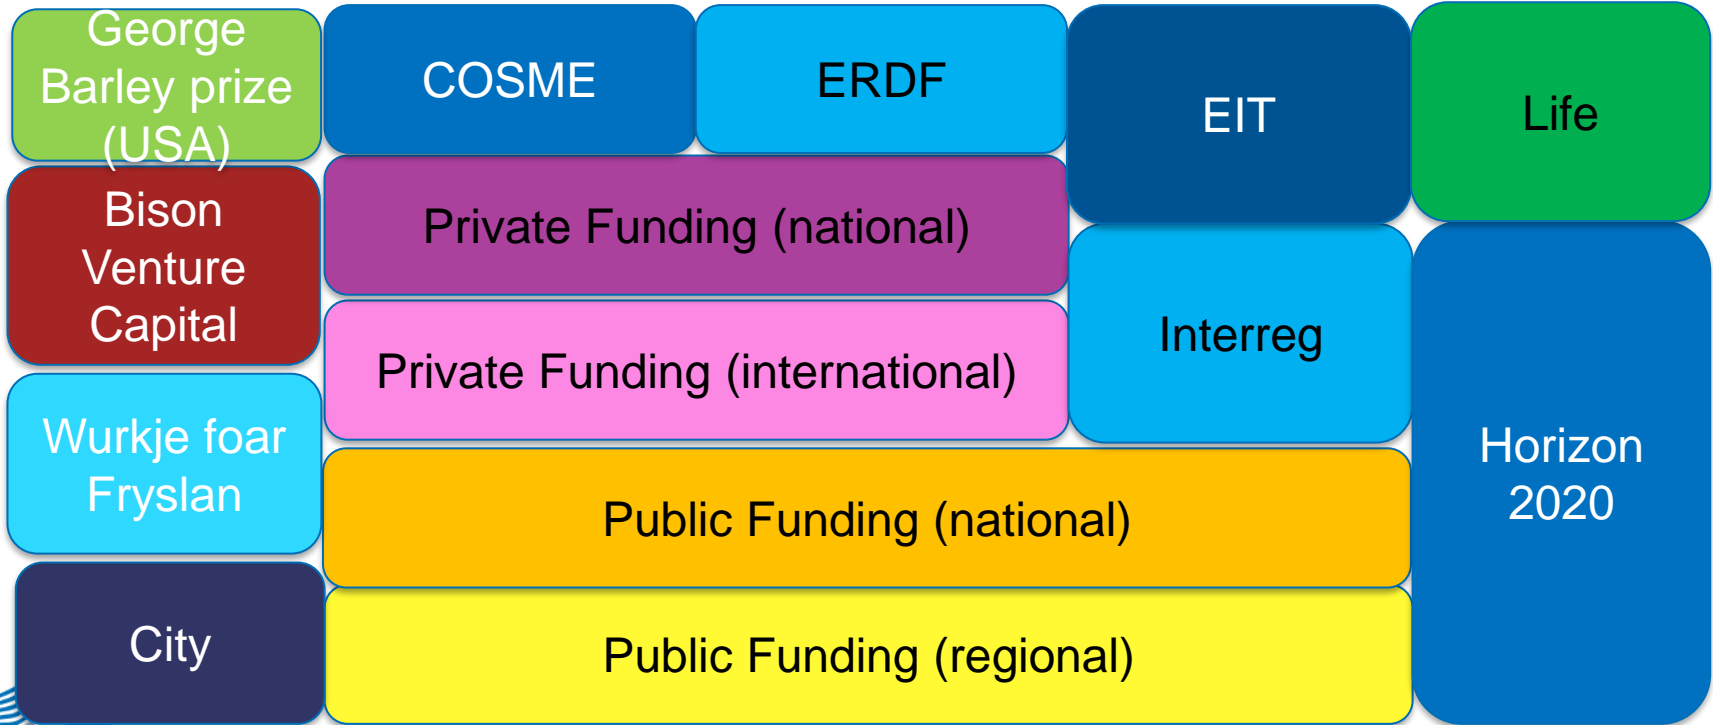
George Barley prize (USA)

COSME

ERDF

EIT

Life

Bison Venture Capital

Private Funding (national)

Private Funding (international)

Interreg

Wurkje foar Fryslan

Horizon 2020

Public Funding (national)

City

Public Funding (regional)